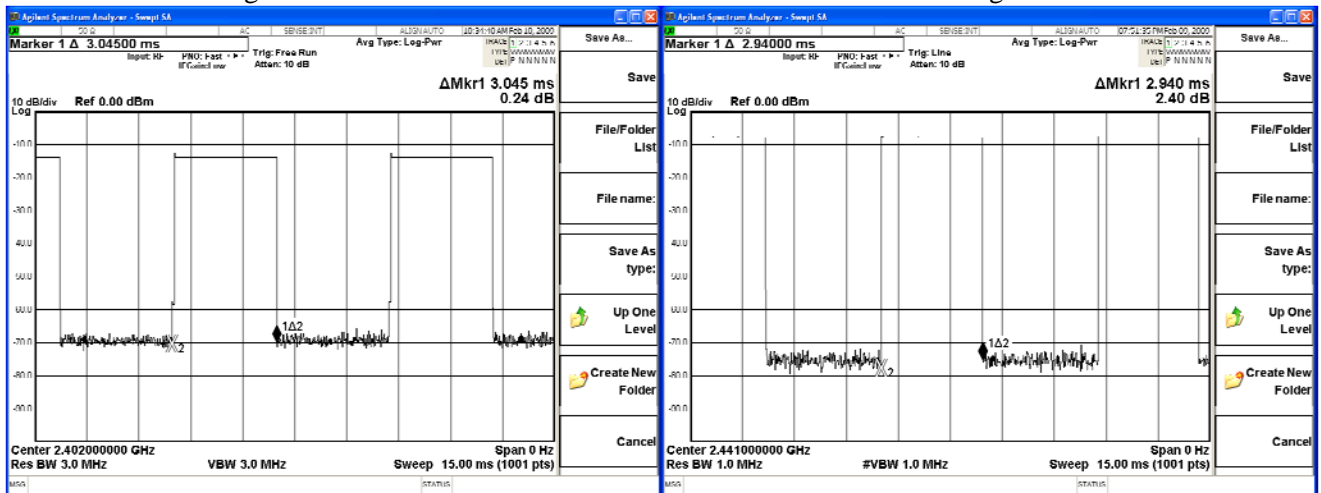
Agilent Spectrum Analyzer - Swept SA

50 Ω AC SENSE:INT ALIGN AUTO 10:34:10 AM Feb 10, 2000

Marker 1 Δ 3.04500 ms

Input: RF PNO: Fast IFGain:Low Trig: Free Run Atten: 10 dB

Avg Type: Log-Pwr

TRACE 1 2 3 4 5 6 TYPE WWWWWW DET P N N N N N

ΔMkr1 3.045 ms 0.24 dB

10 dB/div Ref 0.00 dBm

Log

-10.0

-20.0

-30.0

-40.0

-50.0

-60.0

-70.0

-80.0

-90.0

1Δ2

X2

Center 2.402000000 GHz

Res BW 3.0 MHz

VBW 3.0 MHz

Span 0 Hz

Sweep 15.00 ms (1001 pts)

MSG

STATUS

Save As...

Save

File/Folder List

File name:

Save As type:

Up One Level

Create New Folder

Cancel

Agilent Spectrum Analyzer - Swept SA

50 Ω AC SENSE:INT ALIGN AUTO 07:51:35 PM Feb 00, 2000

Marker 1 Δ 2.94000 ms

Input: RF PNO: Fast IFGain:Low Trig: Line Atten: 10 dB

Avg Type: Log-Pwr

TRACE 1 2 3 4 5 6 TYPE WWWWWW DET P N N N N N

ΔMkr1 2.940 ms 2.40 dB

10 dB/div Ref 0.00 dBm

Log

-10.0

-20.0

-30.0

-40.0

-50.0

-60.0

-70.0

-80.0

-90.0

1Δ2

X2

Center 2.441000000 GHz

Res BW 1.0 MHz

#VBW 1.0 MHz

Span 0 Hz

Sweep 15.00 ms (1001 pts)

MSG

STATUS

Save As...

Save

File/Folder List

File name:

Save As type:

Up One Level

Create New Folder

Cancel